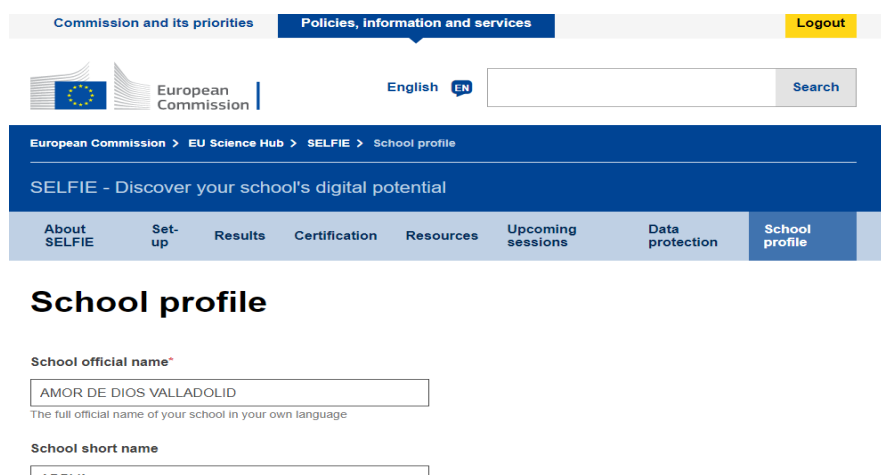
Commission and its priorities
Policies, information and services
Logout

European Commission
English EN
Search

European Commission > EU Science Hub > SELFIE > School profile

SELFIE - Discover your school's digital potential

About SELFIE
Set-up
Results
Certification
Resources
Upcoming sessions
Data protection
School profile

School profile

School official name*
AMOR DE DIOS VALLADOLID
The full official name of your school in your own language

School short name
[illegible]